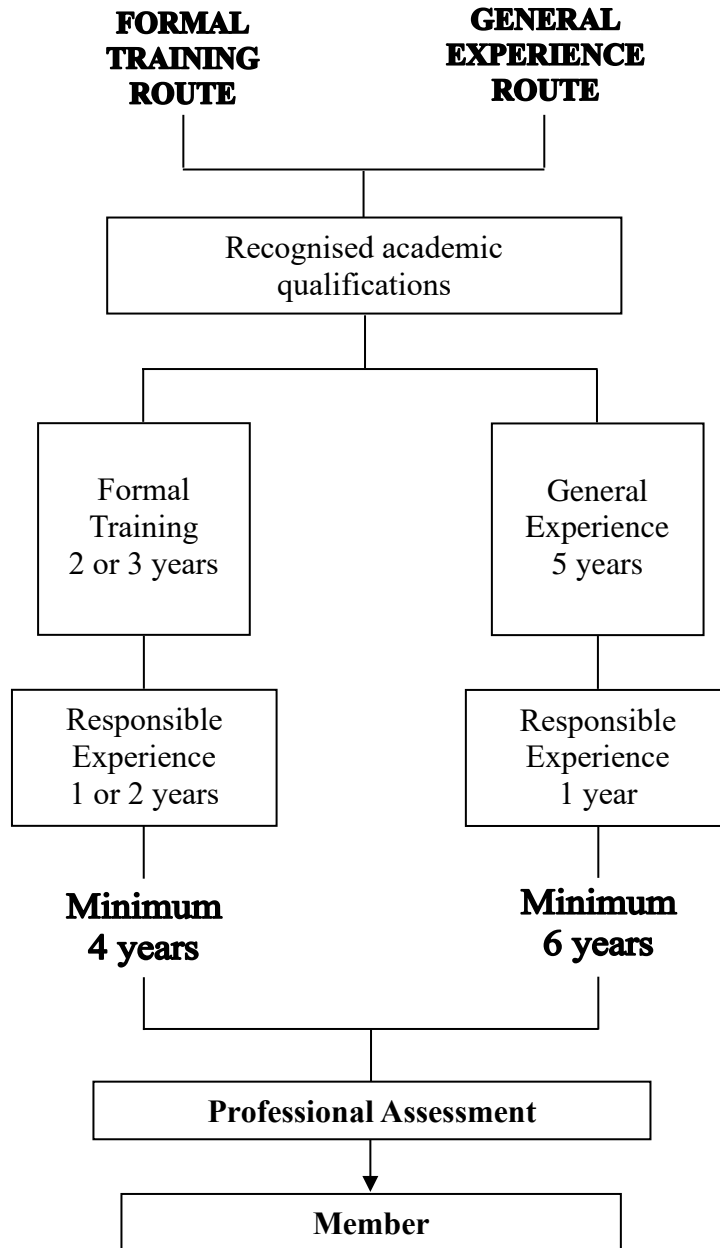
FORMAL TRAINING ROUTE

GENERAL EXPERIENCE ROUTE

Recognised academic qualifications

Formal Training 2 or 3 years

Responsible Experience 1 or 2 years

Minimum 4 years

General Experience 5 years

Responsible Experience 1 year

Minimum 6 years

Professional Assessment

Member